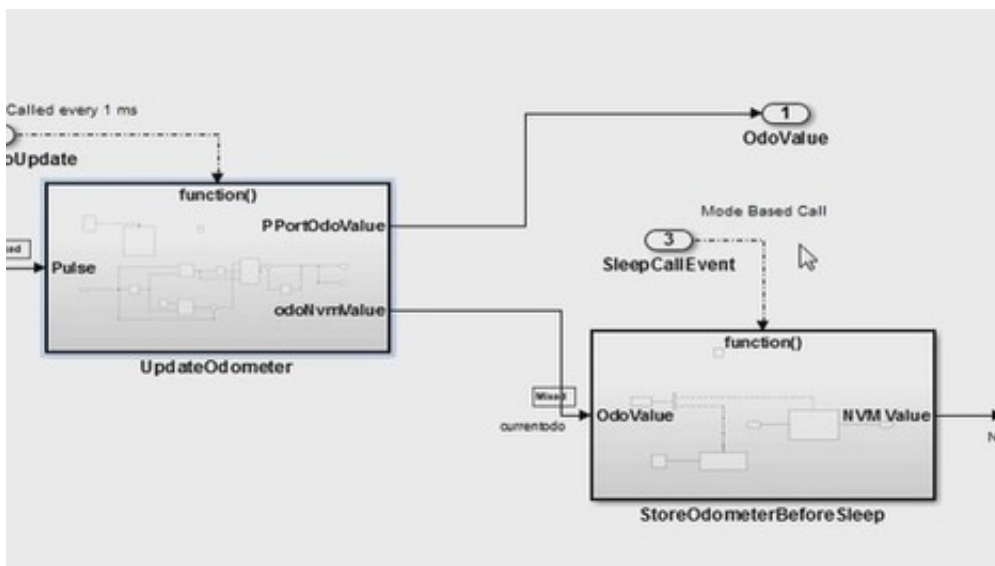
Called every 1 ms

oUpdate

function()

ied

Pulse

PPortOdoValue

odoNvmValue

UpdateOdometer

1

OdoValue

Mode Based Call

3

SleepCallEvent

function()

Mixed

currentodo

OdoValue

NVM Value

N

StoreOdometerBeforeSleep